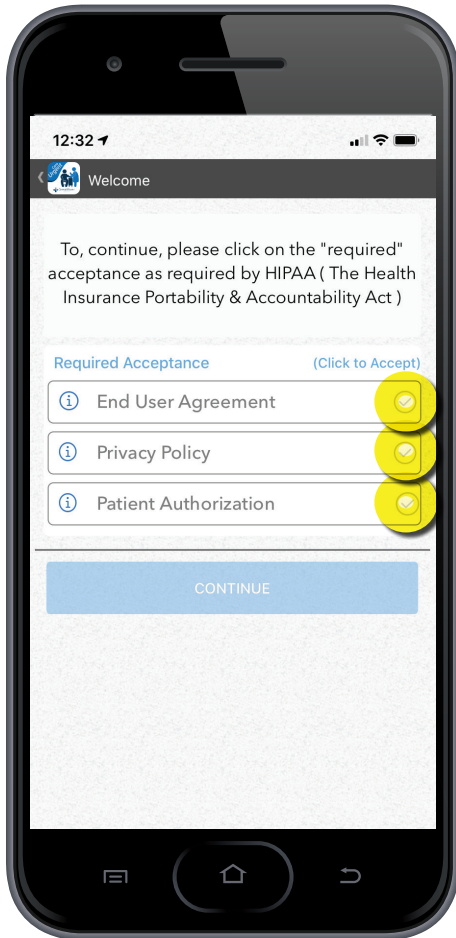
12:32

Welcome

To, continue, please click on the "required" acceptance as required by HIPAA ( The Health Insurance Portability & Accountability Act )

Required Acceptance (Click to Accept)

End User Agreement

Privacy Policy

Patient Authorization

CONTINUE